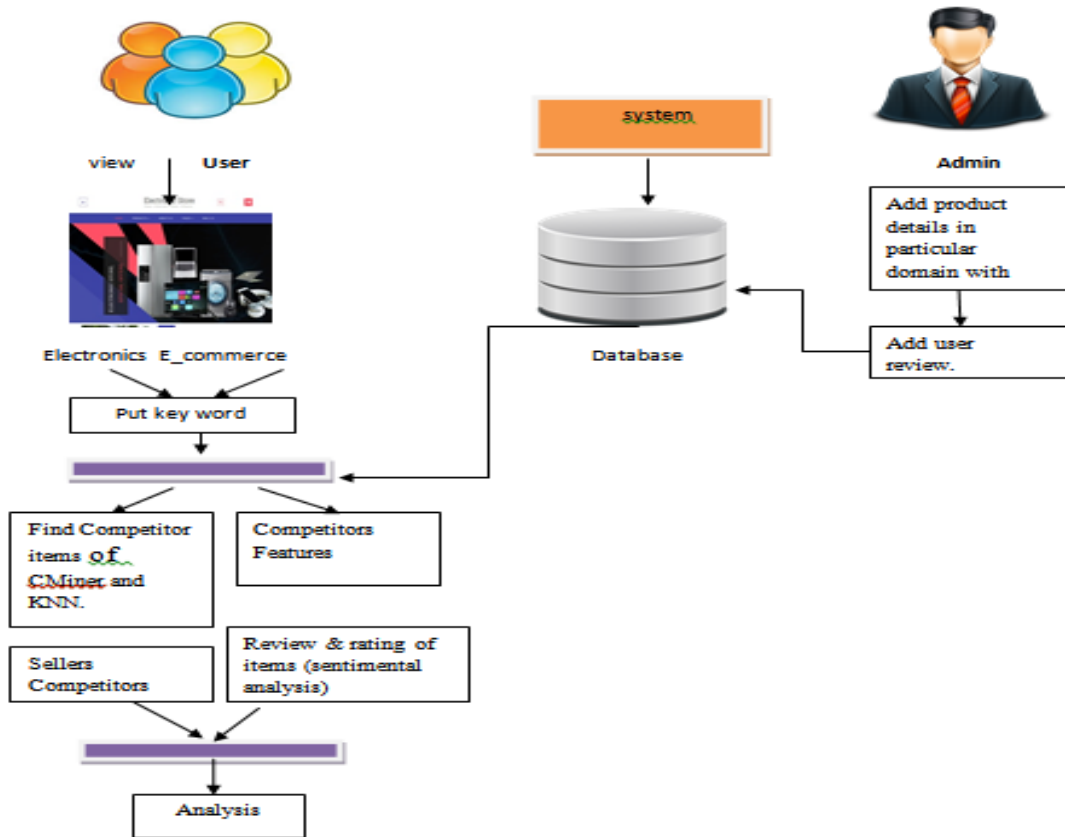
view User

system

Admin

Add product details in particular domain with

Electronics Store

Database

Add user review.

Electronics E_commerce

Put key word

Find Competitor items of CMiner and KNN.

Competitors Features

Sellers Competitors

Review & rating of items (sentimental analysis)

Analysis